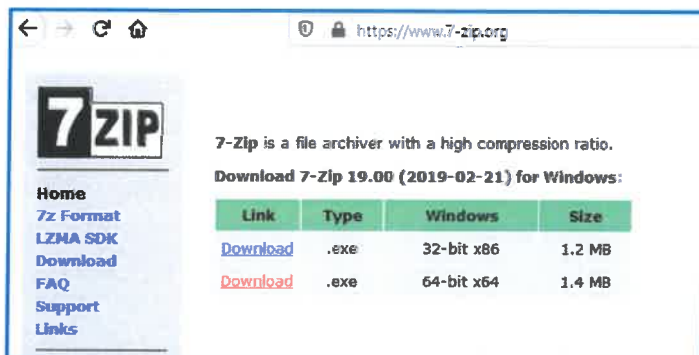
https://www.7-zip.org

7ZIP

Home
7z Format
LZMA SDK
Download
FAQ
Support
Links

7-Zip is a file archiver with a high compression ratio.

Download 7-Zip 19.00 (2019-02-21) for Windows:

| Link | Type | Windows | Size |
|---|---|---|---|
| Download | .exe | 32-bit x86 | 1.2 MB |
| Download | .exe | 64-bit x64 | 1.4 MB |